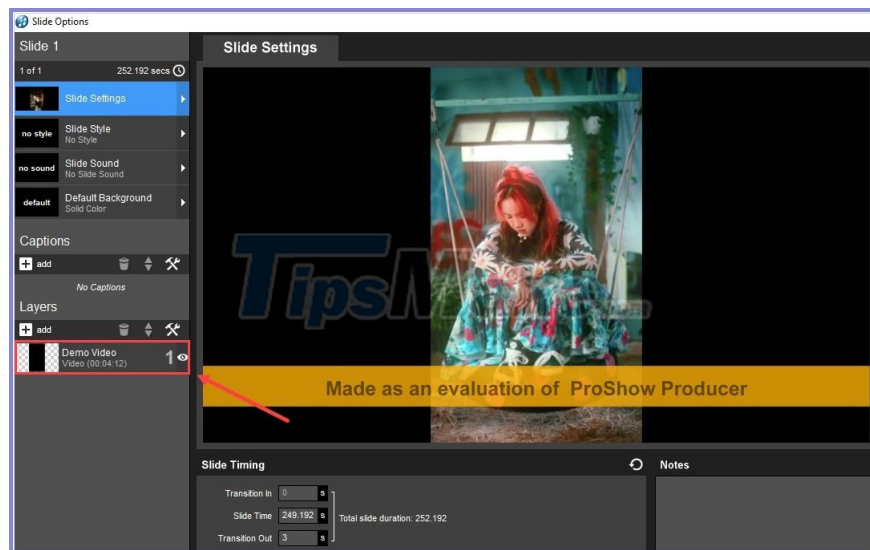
Slide Options

Slide 1

1 of 1 252.192 secs

Slide Settings

no style Slide Style No Style

no sound Slide Sound No Slide Sound

default Default Background Solid Color

Captions

add

No Captions

Layers

add

Demo Video Video (00:04:12) 1

Slide Settings

TipsM

Made as an evaluation of ProShow Producer

Slide Timing

Transition In 0 s

Slide Time 249.192 s Total slide duration: 252.192

Transition Out 3 s

Notes